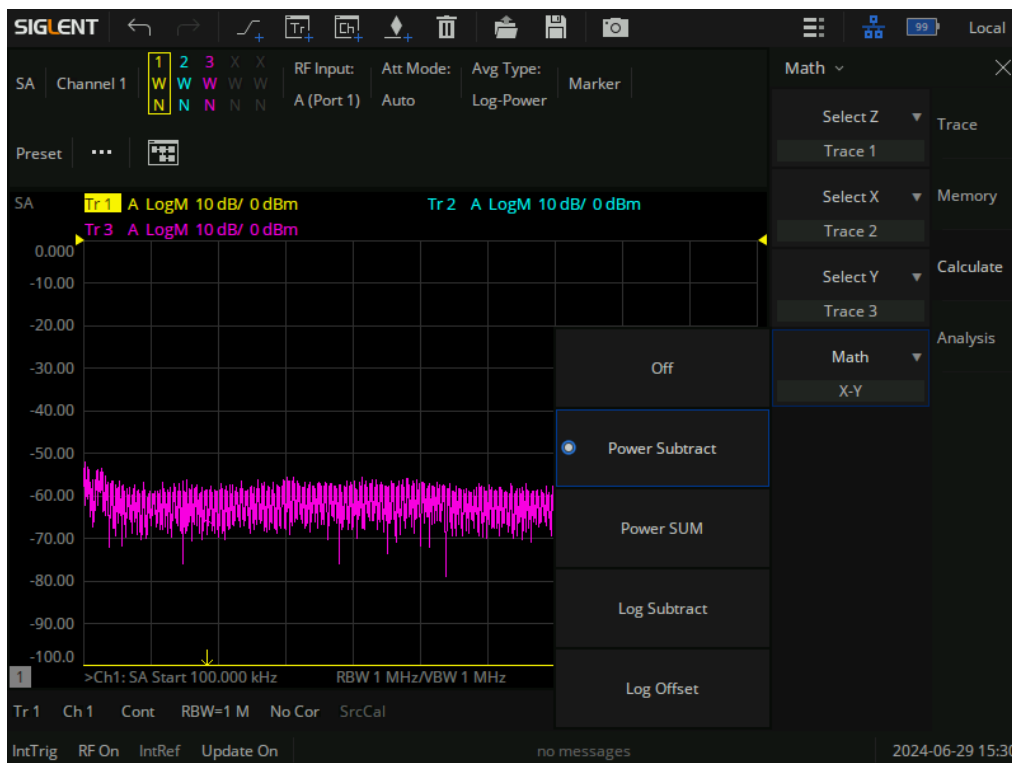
SIGLENT

Tr Ch

99 Local

SA Channel 1

| 1 | 2 | 3 | X | X |
|---|---|---|---|---|
| W | W | W | W | W |
| N | N | N | N | N |

RF Input: A (Port 1)

Att Mode: Auto

Avg Type: Log-Power

Marker

Preset ···

Math ˅

Select Z
Trace 1

Select X
Trace 2

Select Y
Trace 3

Math
X-Y

Trace

Memory

Calculate

Analysis

SA

Tr 1 A LogM 10 dB/ 0 dBm Tr 2 A LogM 10 dB/ 0 dBm

Tr 3 A LogM 10 dB/ 0 dBm

0.000
-10.00
-20.00
-30.00
-40.00
-50.00
-60.00
-70.00
-80.00
-90.00
-100.0

Off

Power Subtract

Power SUM

Log Subtract

Log Offset

1 >Ch1: SA Start 100.000 kHz RBW 1 MHz/VBW 1 MHz

Tr 1 Ch 1 Cont RBW=1 M No Cor SrcCal

IntTrig RF On IntRef Update On no messages 2024-06-29 15:30